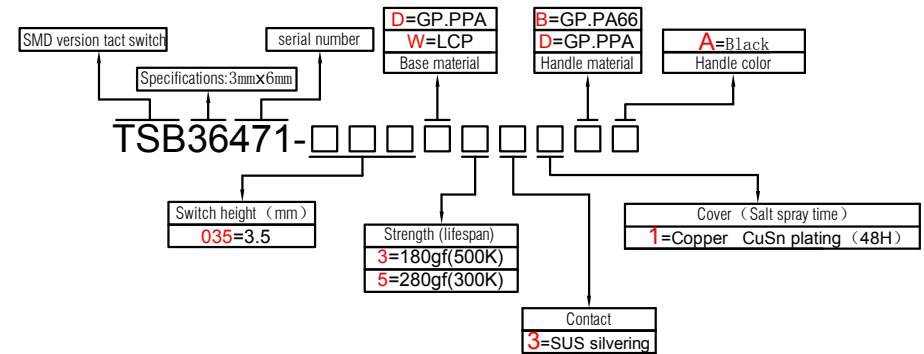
SMD version tact switch

Specifications:3mm×6mm

serial number

D=GP.PPA
W=LCP
Base material

B=GP.PA66
D=GP.PPA
Handle material

A=Black
Handle color

TSB36471-□□□□□□□□□

Switch height（mm）
035=3.5

Strength (lifespan)
3=180gf(500K)
5=280gf(300K)

Contact
3=SUS silvering

Cover（Salt spray time）
1=Copper CuSn plating（48H）